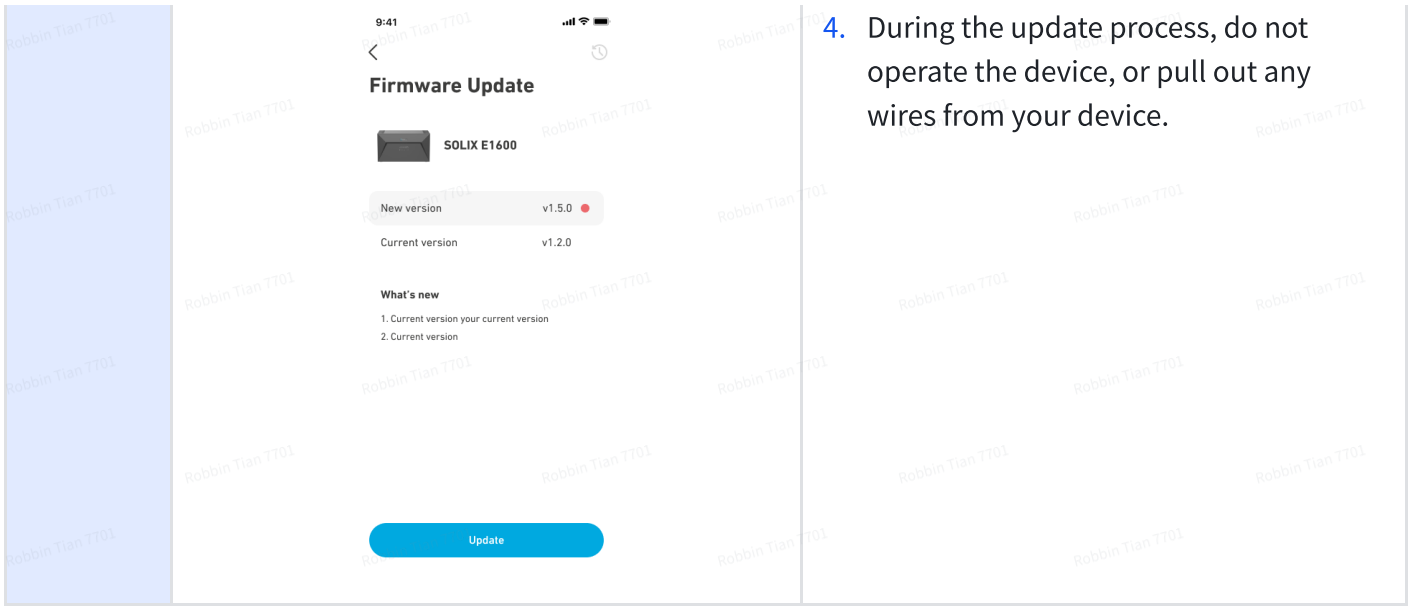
9:41

Firmware Update

SOLIX E1600

New version v1.5.0

Current version v1.2.0

What's new

1. Current version your current version

2. Current version

Update

4. During the update process, do not operate the device, or pull out any wires from your device.

Robbin Tian 7701